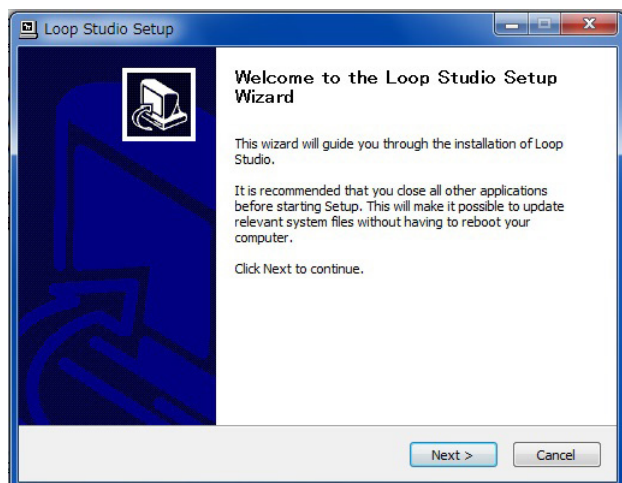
Loop Studio Setup

Welcome to the Loop Studio Setup Wizard

This wizard will guide you through the installation of Loop Studio.

It is recommended that you close all other applications before starting Setup. This will make it possible to update relevant system files without having to reboot your computer.

Click Next to continue.

Next >

Cancel